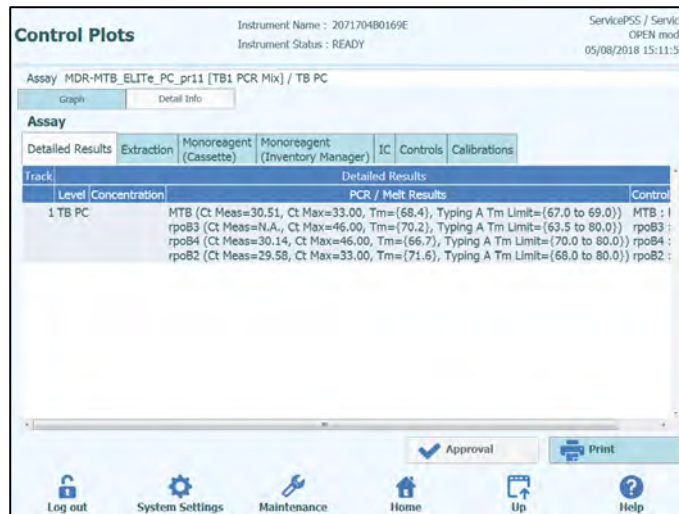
Control Plots

Instrument Name : 2071704B0169E
Instrument Status : READY

ServicePSS / Servic
OPEN mod
05/08/2018 15:11:5

Assay MDR-MTB_ELITe_PC_pr11 [TB1 PCR Mix] / TB PC

Graph | Detail Info

Assay

Detailed Results | Extraction | Monoreagent (Cassette) | Monoreagent (Inventory Manager) | IC | Controls | Calibrations

| Track | Level | Concentration | PCR / Melt Results | Control |
|---|---|---|---|---|
| 1 | TB PC | | MTB (Ct Meas=30.51, Ct Max=33.00, Tm={68.4}, Typing A Tm Limit={67.0 to 69.0}) rpoB3 (Ct Meas=N.A., Ct Max=46.00, Tm={70.2}, Typing A Tm Limit={63.5 to 80.0}) rpoB4 (Ct Meas=30.14, Ct Max=46.00, Tm={66.7}, Typing A Tm Limit={70.0 to 80.0}) rpoB2 (Ct Meas=29.58, Ct Max=33.00, Tm={71.6}, Typing A Tm Limit={68.0 to 80.0}) | MTB : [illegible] rpoB3 : rpoB4 : rpoB2 : |

Detailed Results

Approval
Print

Log out
System Settings
Maintenance
Home
Up
Help